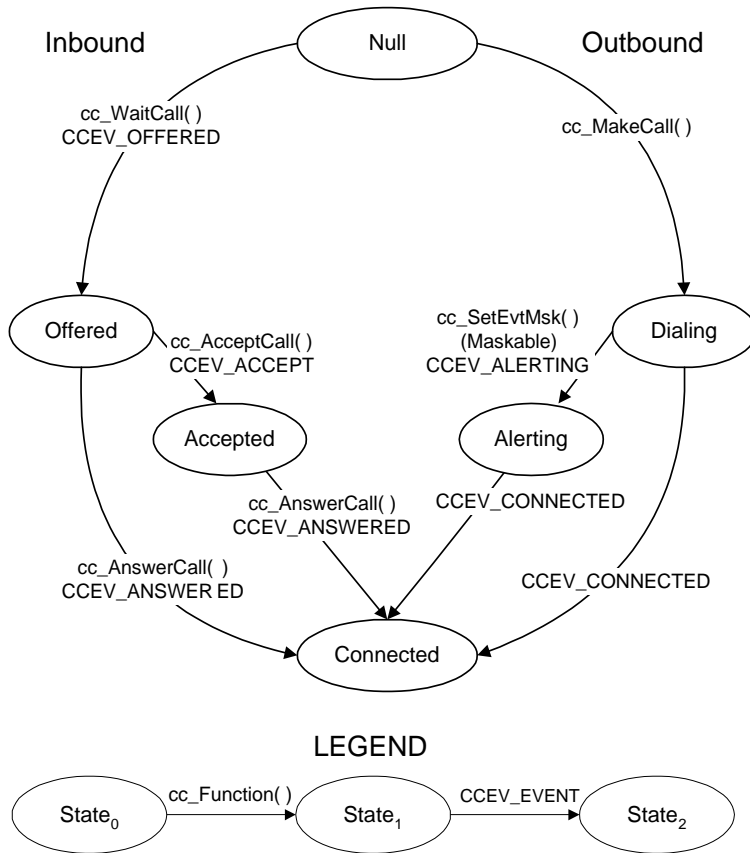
Inbound

Null

Outbound

cc_WaitCall( )
CCEV_OFFERED

cc_MakeCall( )

Offered

cc_AcceptCall( )
CCEV_ACCEPT

cc_SetEvtMsk( )
(Maskable)
CCEV_ALERTING

Dialing

Accepted

Alerting

cc_AnswerCall( )
CCEV_ANSWERED

CCEV_CONNECTED

cc_AnswerCall( )
CCEV_ANSWER ED

CCEV_CONNECTED

Connected

LEGEND

State$_0$

cc_Function( )

State$_1$

CCEV_EVENT

State$_2$